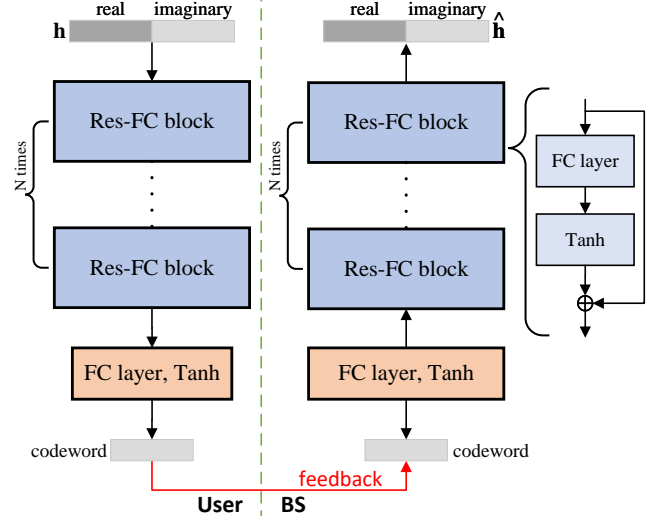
real imaginary
$\mathbf{h}$

Res-FC block

N times

Res-FC block

FC layer, Tanh

codeword

real imaginary
$\hat{\mathbf{h}}$

Res-FC block

N times

Res-FC block

FC layer, Tanh

codeword

FC layer

Tanh

$\oplus$

feedback

User BS